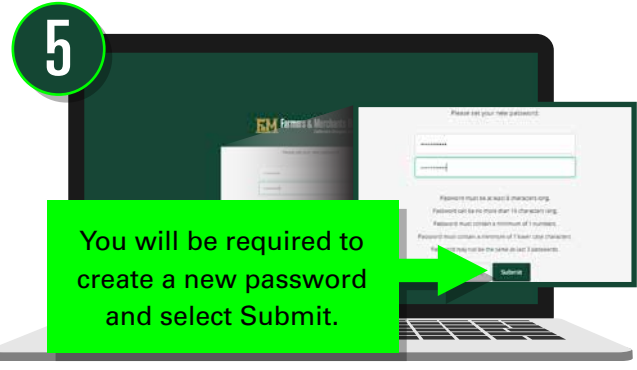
5

F&M Farmers & Merchants

Please set your new password.

Password must be at least 8 characters long.
Password can be no more than 16 characters long.
Password must contain a minimum of 1 numbers.
Password must contain a minimum of 1 lower case characters.
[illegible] may not be the same as last 3 passwords.

Submit

You will be required to create a new password and select Submit.